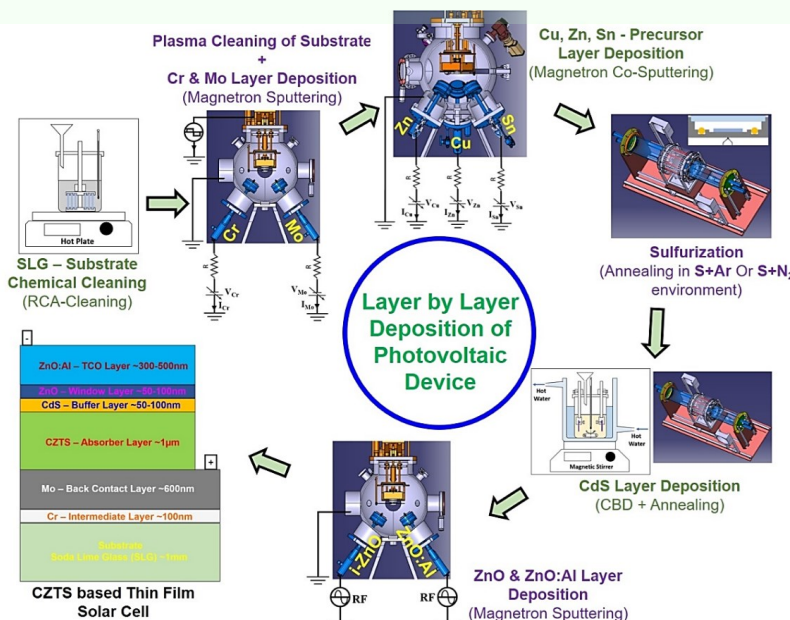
Plasma Cleaning of Substrate
+
Cr & Mo Layer Deposition
(Magnetron Sputtering)

Cu, Zn, Sn - Precursor Layer Deposition
(Magnetron Co-Sputtering)

Zn
Cu
Sn
$I_{Cu}$ $V_{Cu}$
$I_{Zn}$ $V_{Zn}$
$I_{Sn}$ $V_{Sn}$

Hot Plate

SLG – Substrate Chemical Cleaning
(RCA-Cleaning)

Cr
Mo
R
$V_{Cr}$
$I_{Cr}$
R
$V_{Mo}$
$I_{Mo}$

Sulfurization
(Annealing in S+Ar Or S+N$_2$ environment)

Layer by Layer Deposition of Photovoltaic Device

-
ZnO:Al – TCO Layer ~300-500nm
ZnO – Window Layer ~50-100nm
CdS – Buffer Layer ~50-100nm
CZTS – Absorber Layer ~1μm
+
Mo – Back Contact Layer ~600nm
Cr – Intermediate Layer ~100nm
Substrate
Soda Lime Glass (SLG) ~1mm

CZTS based Thin Film Solar Cell

Hot Water
Hot Water
Magnetic Stirrer

CdS Layer Deposition
(CBD + Annealing)

i-ZnO
ZnO:Al
RF
RF

ZnO & ZnO:Al Layer Deposition
(Magnetron Sputtering)